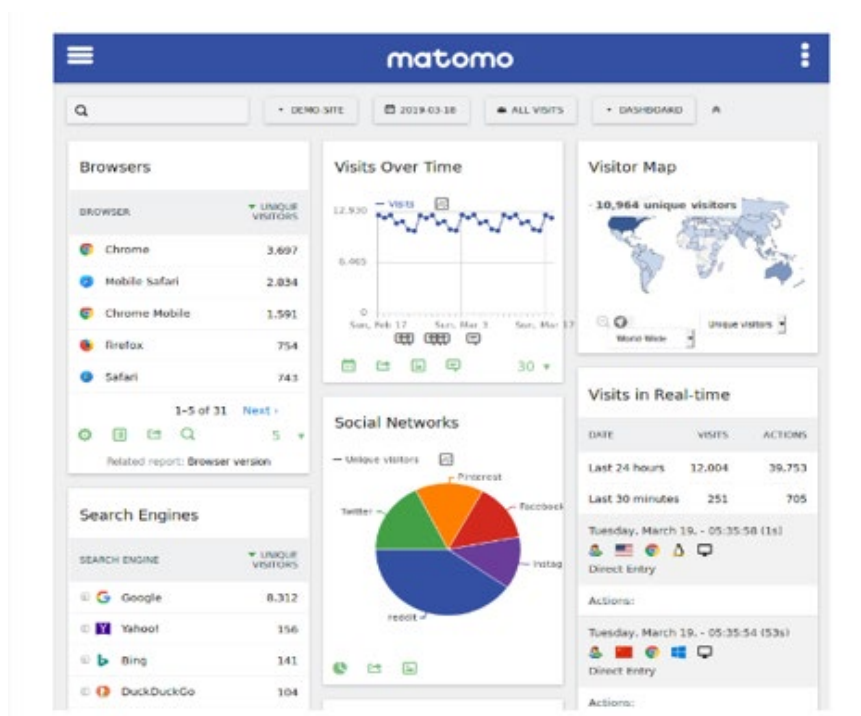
matomo

DEMO SITE 2019-03-18 ALL VISITS DASHBOARD

Browsers

| BROWSER | UNIQUE VISITORS |
|---|---|
| Chrome | 3,697 |
| Mobile Safari | 2,034 |
| Chrome Mobile | 1,591 |
| Firefox | 754 |
| Safari | 743 |

1-5 of 31 Next ›

5

Related report: Browser version

Search Engines

| SEARCH ENGINE | UNIQUE VISITORS |
|---|---|
| Google | 8,312 |
| Yahoo! | 156 |
| Bing | 141 |
| DuckDuckGo | 104 |

Visits Over Time

Visits

12,930

6,465

0

Sun, Feb 17 Sun, Mar 3 Sun, Mar 17

30

Social Networks

Unique visitors

Pinterest

Facebook

Twitter

Instag

reddit

Visitor Map

10,964 unique visitors

World Wide

Unique visitors

Visits in Real-time

| DATE | VISITS | ACTIONS |
|---|---|---|
| Last 24 hours | 12,004 | 39,753 |
| Last 30 minutes | 251 | 705 |

Tuesday, March 19, - 05:35:58 (1s)

Direct Entry

Actions:

Tuesday, March 19, - 05:35:54 (53s)

Direct Entry

Actions: